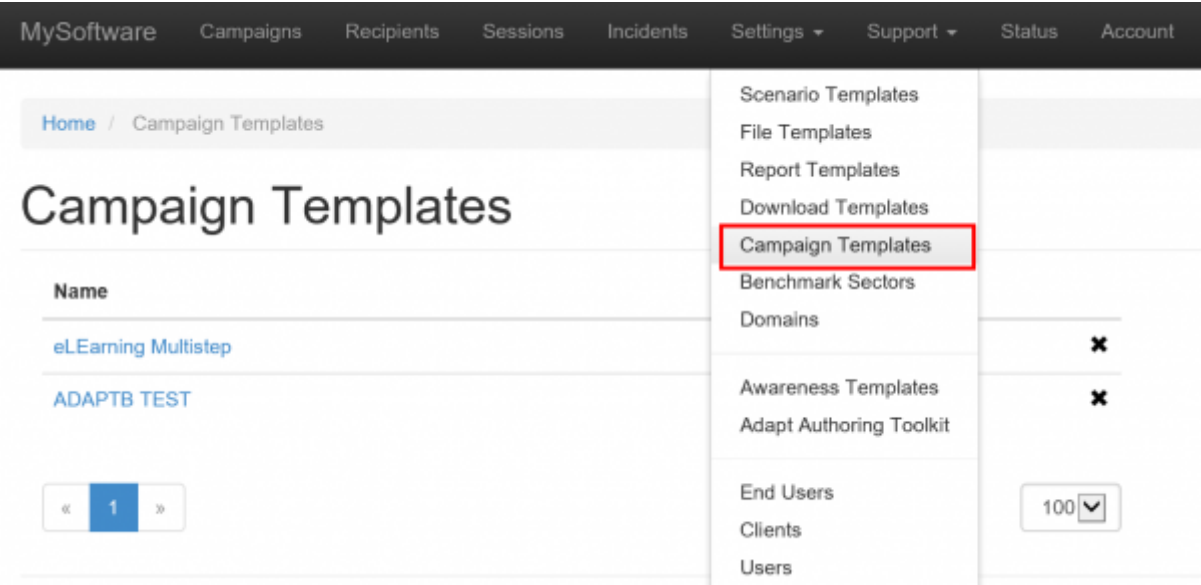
MySoftware Campaigns Recipients Sessions Incidents Settings ▾ Support ▾ Status Account

Home / Campaign Templates

Campaign Templates

Scenario Templates
File Templates
Report Templates
Download Templates
Campaign Templates
Benchmark Sectors
Domains

Awareness Templates
Adapt Authoring Toolkit

End Users
Clients
Users

| Name | |
|---|---|
| eLEarning Multistep | ✖ |
| ADAPTB TEST | ✖ |

« 1 »

100